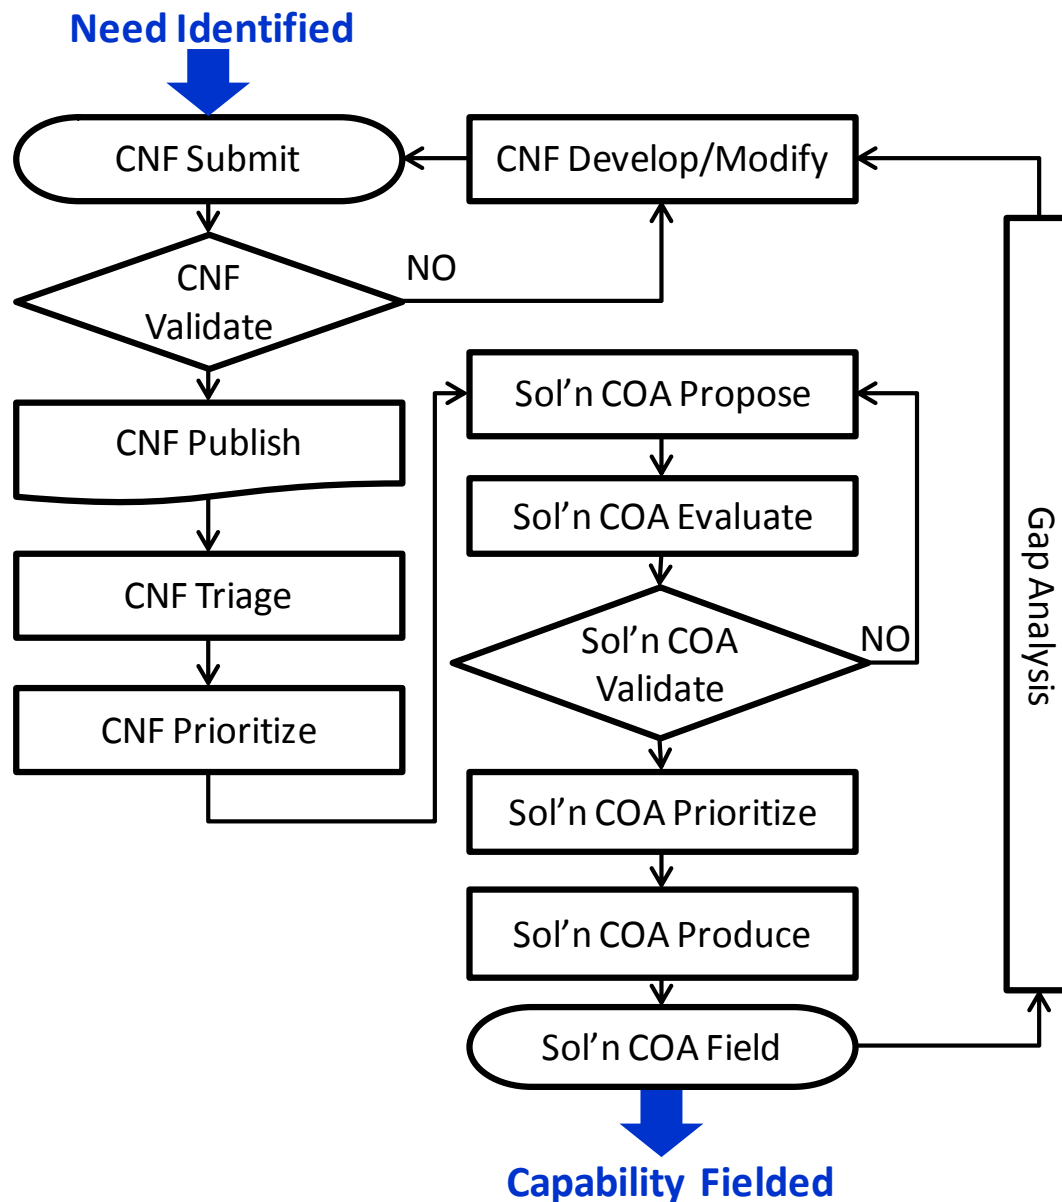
Need Identified

CNF Submit

CNF Develop/Modify

CNF Validate

NO

CNF Publish

CNF Triage

CNF Prioritize

Sol'n COA Propose

Sol'n COA Evaluate

Sol'n COA Validate

NO

Sol'n COA Prioritize

Sol'n COA Produce

Sol'n COA Field

Gap Analysis

Capability Fielded